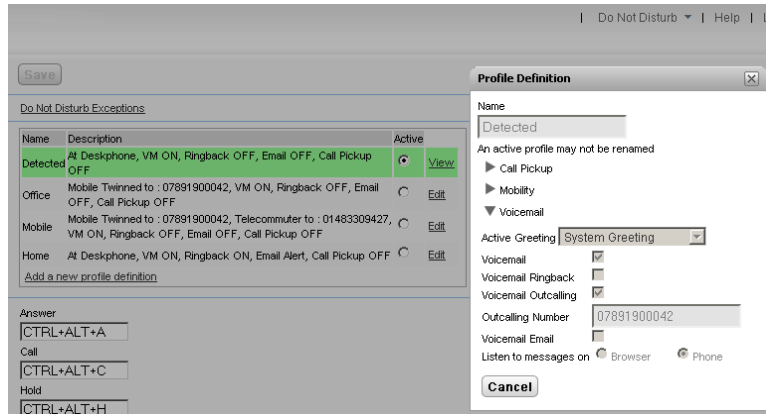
| Do Not Disturb ▾ | Help | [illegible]

Save

Do Not Disturb Exceptions

| Name | Description | Active | |
|---|---|---|---|
| Detected | At Deskphone, VM ON, Ringback OFF, Email OFF, Call Pickup OFF | ⊙ | View |
| Office | Mobile Twinned to : 07891900042, VM ON, Ringback OFF, Email OFF, Call Pickup OFF | ○ | Edit |
| Mobile | Mobile Twinned to : 07891900042, Telecommuter to : 01483309427, VM ON, Ringback OFF, Email OFF, Call Pickup OFF | ○ | Edit |
| Home | At Deskphone, VM ON, Ringback ON, Email Alert, Call Pickup OFF | ○ | Edit |

Add a new profile definition

Answer
CTRL+ALT+A
Call
CTRL+ALT+C
Hold
CTRL+ALT+H

Profile Definition

Name
Detected
An active profile may not be renamed
Call Pickup
Mobility
Voicemail
Active Greeting System Greeting
Voicemail
Voicemail Ringback
Voicemail Outcalling
Outcalling Number 07891900042
Voicemail Email
Listen to messages on Browser Phone
Cancel